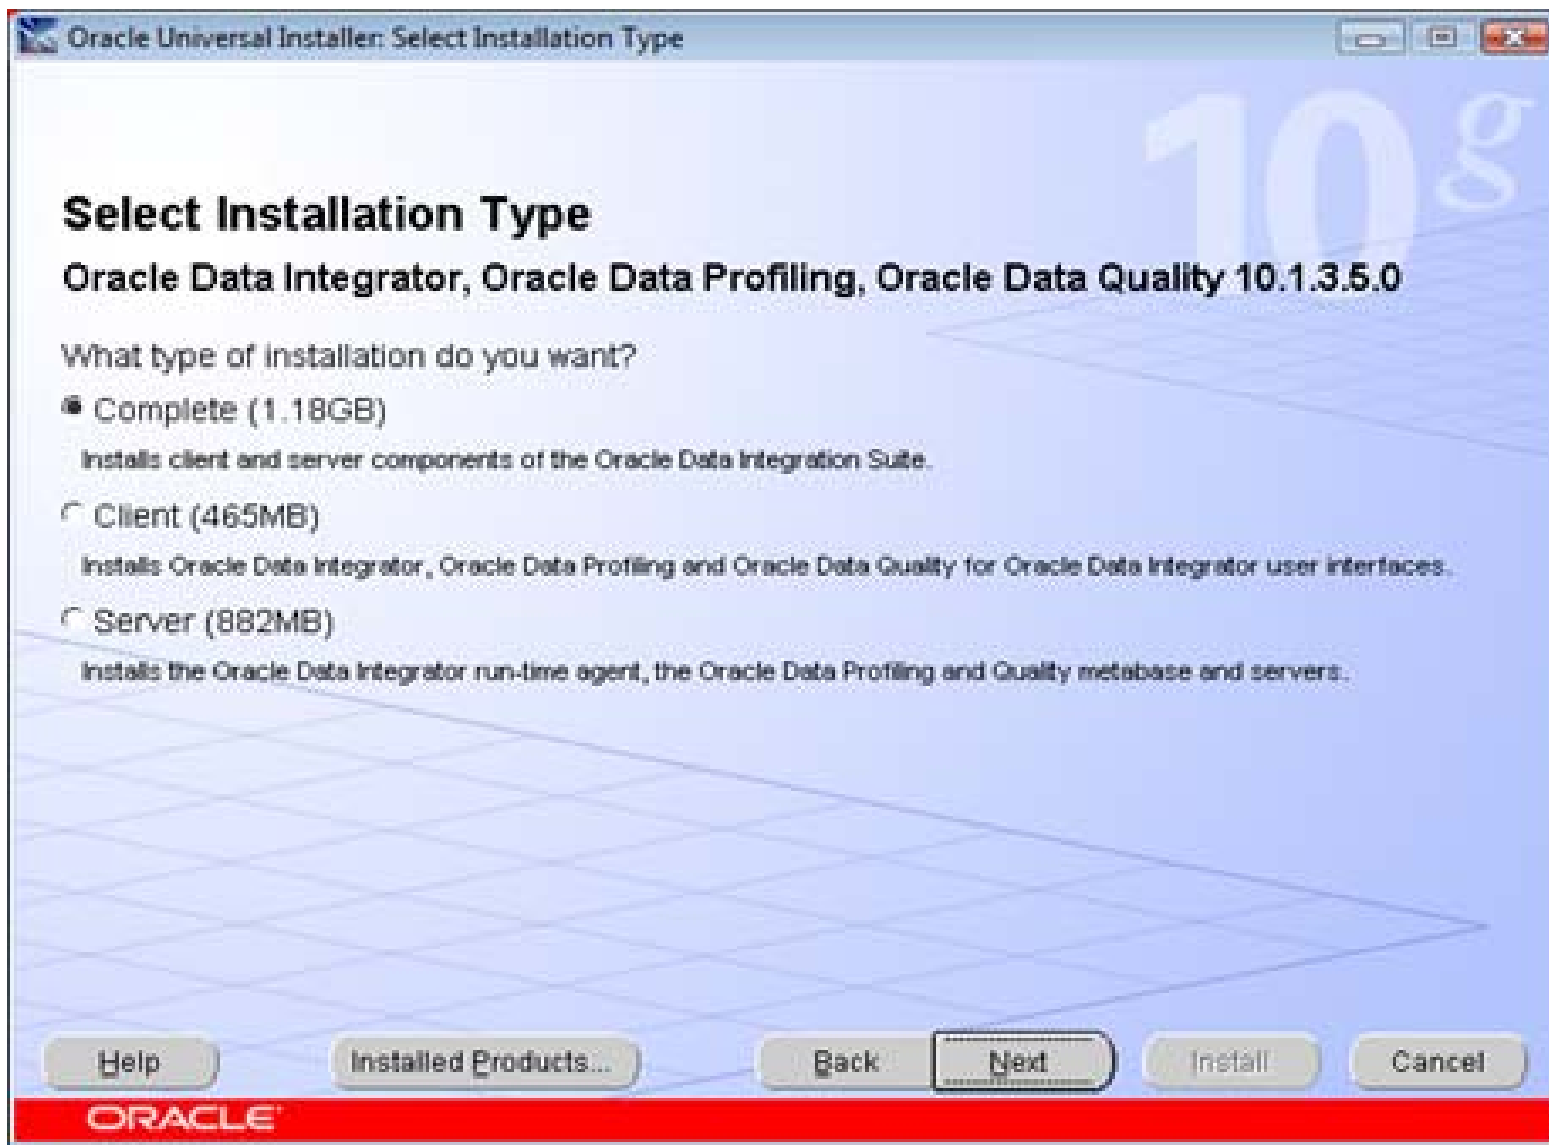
Oracle Universal Installer: Select Installation Type

10g

Select Installation Type

Oracle Data Integrator, Oracle Data Profiling, Oracle Data Quality 10.1.3.5.0

What type of installation do you want?

Complete (1.18GB)

Installs client and server components of the Oracle Data Integration Suite.

Client (465MB)

Installs Oracle Data Integrator, Oracle Data Profiling and Oracle Data Quality for Oracle Data Integrator user interfaces.

Server (882MB)

Installs the Oracle Data Integrator run-time agent, the Oracle Data Profiling and Quality metabase and servers.

Help

Installed Products...

Back

Next

Install

Cancel

ORACLE